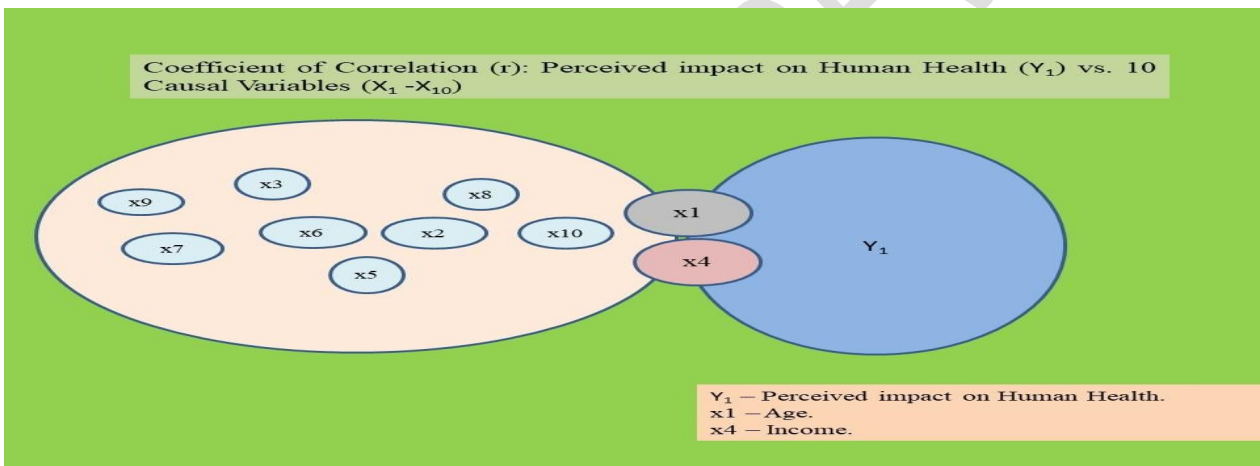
Coefficient of Correlation (r): Perceived impact on Human Health ($Y_1$) vs. 10 Causal Variables ($X_1$ -$X_{10}$)

x9
x3
x8
x6
x2
x10
x7
x5
x1
x4
$Y_1$

$Y_1$ – Perceived impact on Human Health.
x1 – Age.
x4 – Income.